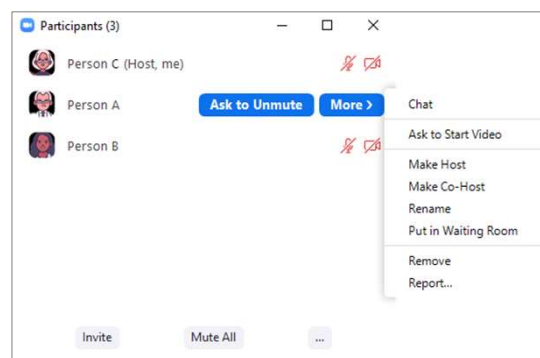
Participants (3)

Person C (Host, me)

Person A

Ask to Unmute

More ›

Person B

Chat

Ask to Start Video

Make Host

Make Co-Host

Rename

Put in Waiting Room

Remove

Report...

Invite

Mute All

...